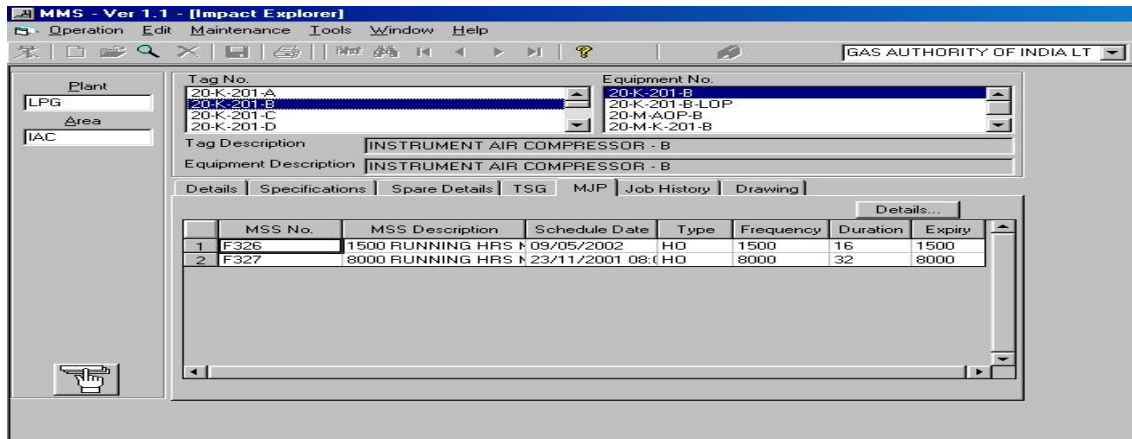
MMS - Ver 1.1 - [Impact Explorer]

Operation Edit Maintenance Tools Window Help

GAS AUTHORITY OF INDIA LT

Plant
LPG
Area
IAC

Tag No.
20-K-201-A
20-K-201-B
20-K-201-C
20-K-201-D

Equipment No.
20-K-201-B
20-K-201-B-LOP
20-M-AOP-B
20-M-K-201-B

Tag Description INSTRUMENT AIR COMPRESSOR - B
Equipment Description INSTRUMENT AIR COMPRESSOR - B

Details | Specifications | Spare Details | TSG | MJP | Job History | Drawing

Details...

| | MSS No. | MSS Description | Schedule Date | Type | Frequency | Duration | Expiry |
|---|---|---|---|---|---|---|---|
| 1 | F326 | 1500 RUNNING HRS N | 09/05/2002 | HO | 1500 | 16 | 1500 |
| 2 | F327 | 8000 RUNNING HRS N | 23/11/2001 08:( | HO | 8000 | 32 | 8000 |